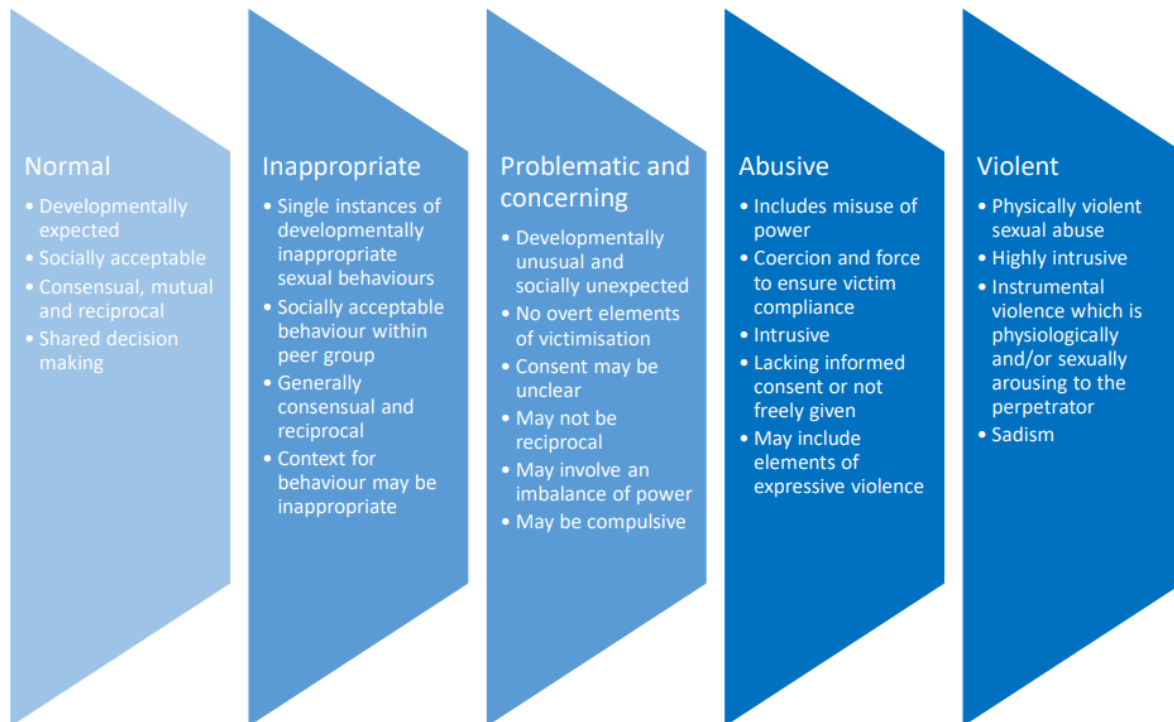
Normal
• Developmentally expected
• Socially acceptable
• Consensual, mutual and reciprocal
• Shared decision making

Inappropriate
• Single instances of developmentally inappropriate sexual behaviours
• Socially acceptable behaviour within peer group
• Generally consensual and reciprocal
• Context for behaviour may be inappropriate

Problematic and concerning
• Developmentally unusual and socially unexpected
• No overt elements of victimisation
• Consent may be unclear
• May not be reciprocal
• May involve an imbalance of power
• May be compulsive

Abusive
• Includes misuse of power
• Coercion and force to ensure victim compliance
• Intrusive
• Lacking informed consent or not freely given
• May include elements of expressive violence

Violent
• Physically violent sexual abuse
• Highly intrusive
• Instrumental violence which is physiologically and/or sexually arousing to the perpetrator
• Sadism